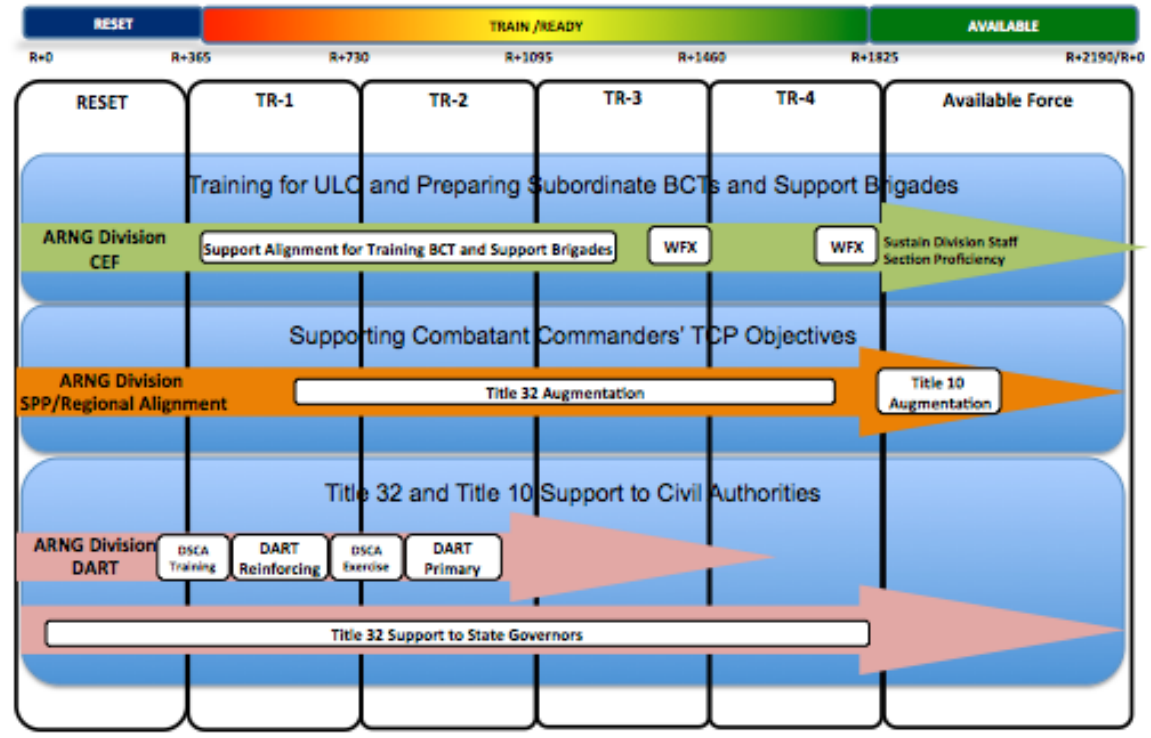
RESET

TRAIN /READY

AVAILABLE

R+0

R+365

R+730

R+1095

R+1460

R+1825

R+2190/R+0

RESET

TR-1

TR-2

TR-3

TR-4

Available Force

Training for ULC and Preparing Subordinate BCTs and Support Brigades

ARNG Division CEF

Support Alignment for Training BCT and Support Brigades

WFX

WFX

Sustain Division Staff Section Proficiency

Supporting Combatant Commanders' TCP Objectives

ARNG Division SPP/Regional Alignment

Title 32 Augmentation

Title 10 Augmentation

Title 32 and Title 10 Support to Civil Authorities

ARNG Division DART

DSCA Training

DART Reinforcing

DSCA Exercise

DART Primary

Title 32 Support to State Governors